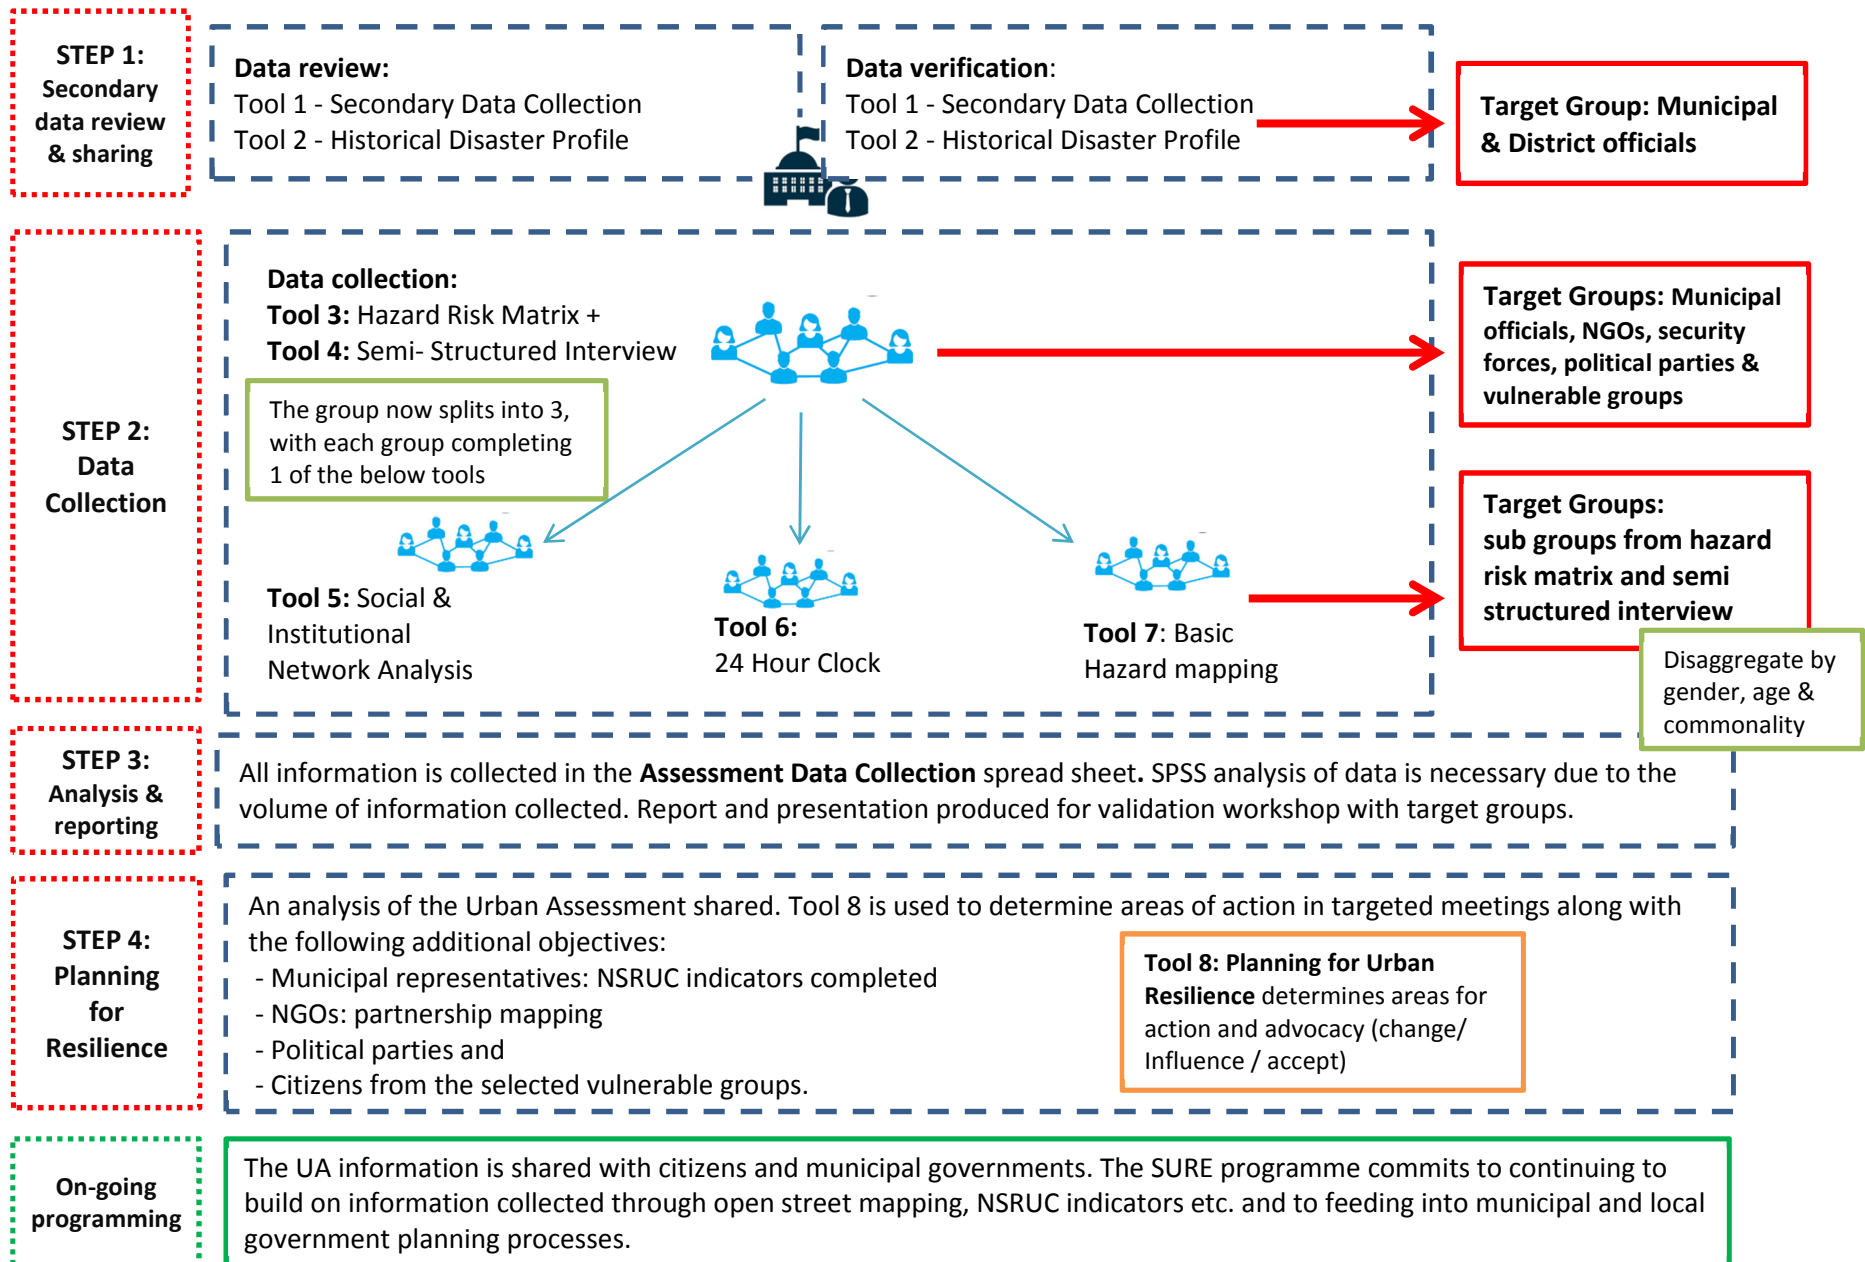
STEP 1: Secondary data review & sharing

Data review:
Tool 1 - Secondary Data Collection
Tool 2 - Historical Disaster Profile

Data verification:
Tool 1 - Secondary Data Collection
Tool 2 - Historical Disaster Profile

Target Group: Municipal & District officials

STEP 2: Data Collection

Data collection:
Tool 3: Hazard Risk Matrix +
Tool 4: Semi- Structured Interview

The group now splits into 3, with each group completing 1 of the below tools

Target Groups: Municipal officials, NGOs, security forces, political parties & vulnerable groups

Tool 5: Social & Institutional Network Analysis

Tool 6: 24 Hour Clock

Tool 7: Basic Hazard mapping

Target Groups: sub groups from hazard risk matrix and semi structured interview

Disaggregate by gender, age & commonality

STEP 3: Analysis & reporting

All information is collected in the **Assessment Data Collection** spread sheet. SPSS analysis of data is necessary due to the volume of information collected. Report and presentation produced for validation workshop with target groups.

STEP 4: Planning for Resilience

An analysis of the Urban Assessment shared. Tool 8 is used to determine areas of action in targeted meetings along with the following additional objectives:
- Municipal representatives: NSRUC indicators completed
- NGOs: partnership mapping
- Political parties and
- Citizens from the selected vulnerable groups.

Tool 8: Planning for Urban Resilience determines areas for action and advocacy (change/ Influence / accept)

On-going programming

The UA information is shared with citizens and municipal governments. The SURE programme commits to continuing to build on information collected through open street mapping, NSRUC indicators etc. and to feeding into municipal and local government planning processes.